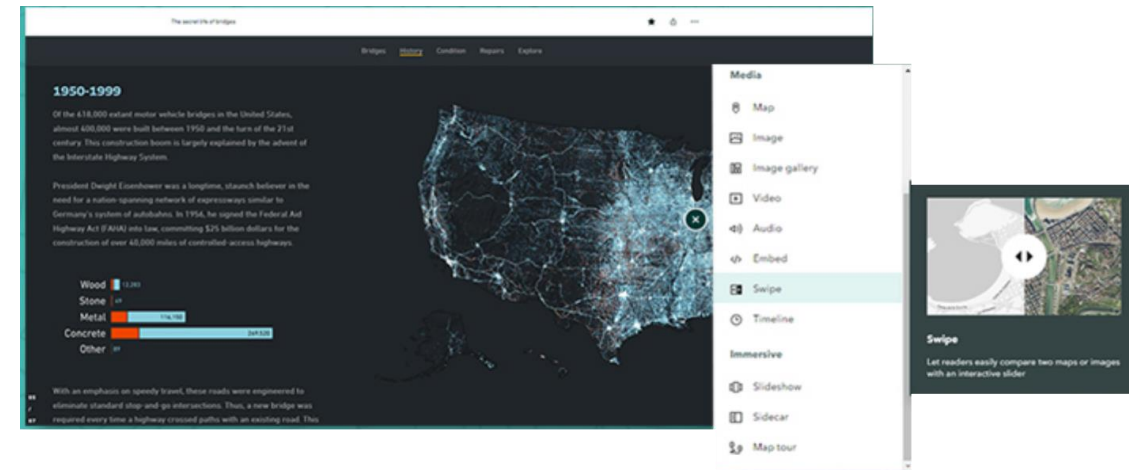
The secret life of bridges

Bridges History Condition Repairs Explore

1950-1999

Of the 618,000 extant motor vehicle bridges in the United States, almost 400,000 were built between 1950 and the turn of the 21st century. This construction boom is largely explained by the advent of the Interstate Highway System.

President Dwight Eisenhower was a longtime, staunch believer in the need for a nation-spanning network of expressways similar to Germany's system of autobahns. In 1956, he signed the Federal Aid Highway Act (FAHA) into law, committing $25 billion dollars for the construction of over 40,000 miles of controlled-access highways.

Wood 13,283
Stone 49
Metal 174,700
Concrete 269,520
Other 37

With an emphasis on speedy travel, these roads were engineered to eliminate standard stop-and-go intersections. Thus, a new bridge was required every time a highway crossed paths with an existing road. This

Media
Map
Image
Image gallery
Video
Audio
Embed
Swipe
Timeline
Immersive
Slideshow
Sidecar
Map tour

Swipe
Let readers easily compare two maps or images with an interactive slider